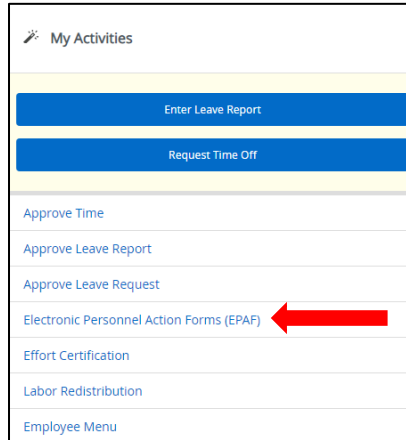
My Activities

Enter Leave Report

Request Time Off

Approve Time

Approve Leave Report

Approve Leave Request

Electronic Personnel Action Forms (EPAF)

Effort Certification

Labor Redistribution

Employee Menu